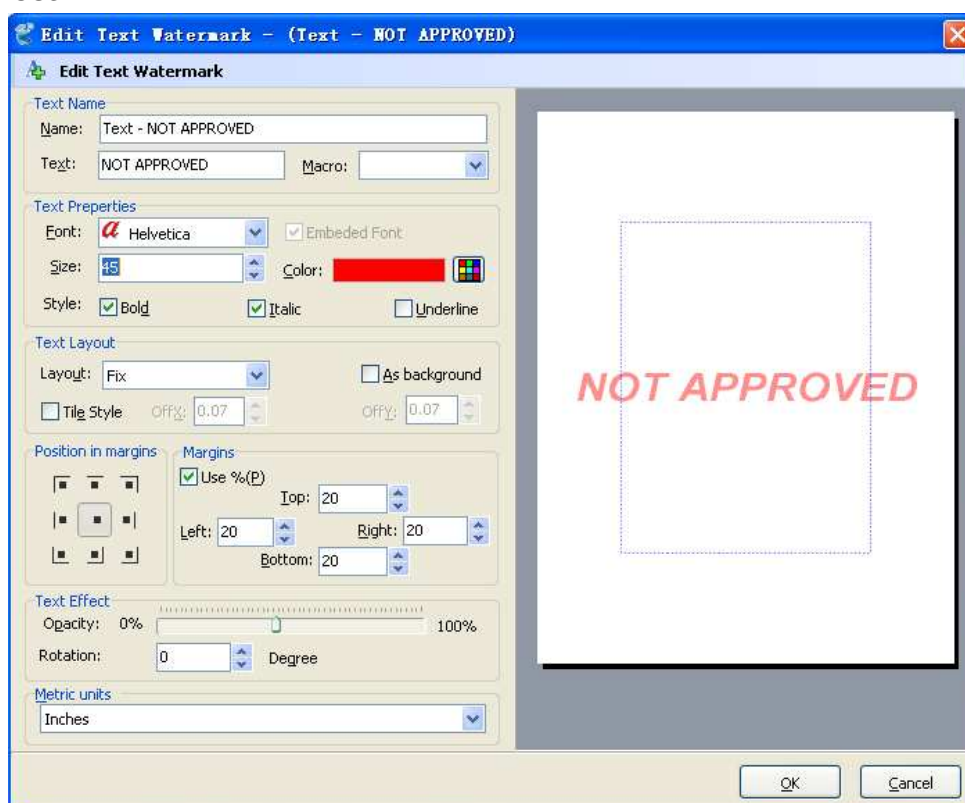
Edit Text Watermark - (Text - NOT APPROVED)

Edit Text Watermark

Text Name
Name: Text - NOT APPROVED
Text: NOT APPROVED
Macro:

Text Properties
Font: Helvetica
Embeded Font
Size: 45
Color:
Style: Bold
Italic
Underline

Text Layout
Layout: Fix
As background
Tile Style
OffX: 0.07
OffY: 0.07

Position in margins

Margins
Use %(P)
Top: 20
Left: 20
Right: 20
Bottom: 20

Text Effect
Opacity: 0%
100%
Rotation: 0
Degree

Metric units
Inches

NOT APPROVED

OK
Cancel